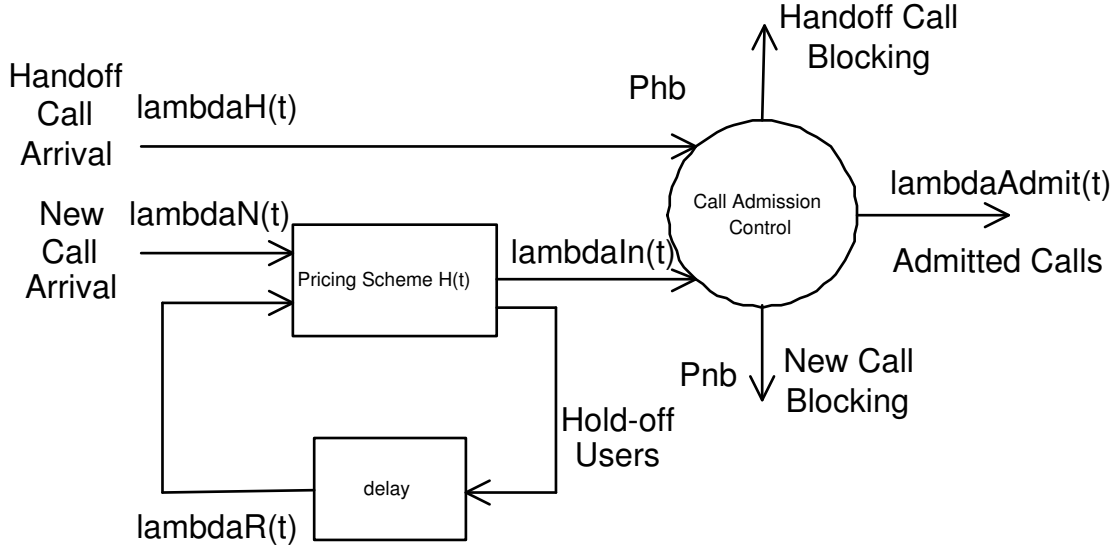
Handoff Call Blocking

Handoff Call Arrival

lambdaH(t)

Phb

Call Admission Control

lambdaAdmit(t)

Admitted Calls

New Call Arrival

lambdaN(t)

Pricing Scheme H(t)

lambdaIn(t)

Pnb

New Call Blocking

Hold-off Users

delay

lambdaR(t)